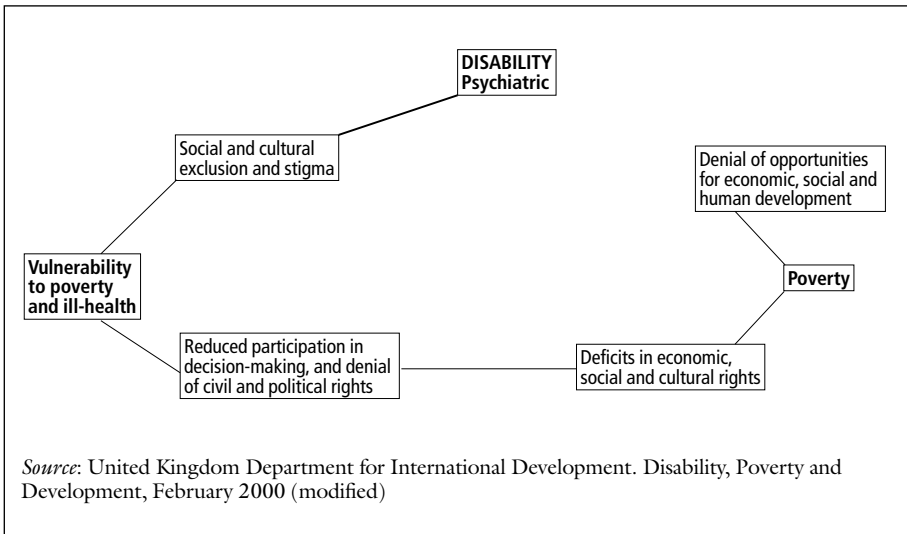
DISABILITY
Psychiatric

Social and cultural exclusion and stigma

Denial of opportunities for economic, social and human development

Vulnerability to poverty and ill-health

Poverty

Reduced participation in decision-making, and denial of civil and political rights

Deficits in economic, social and cultural rights

*Source*: United Kingdom Department for International Development. Disability, Poverty and Development, February 2000 (modified)